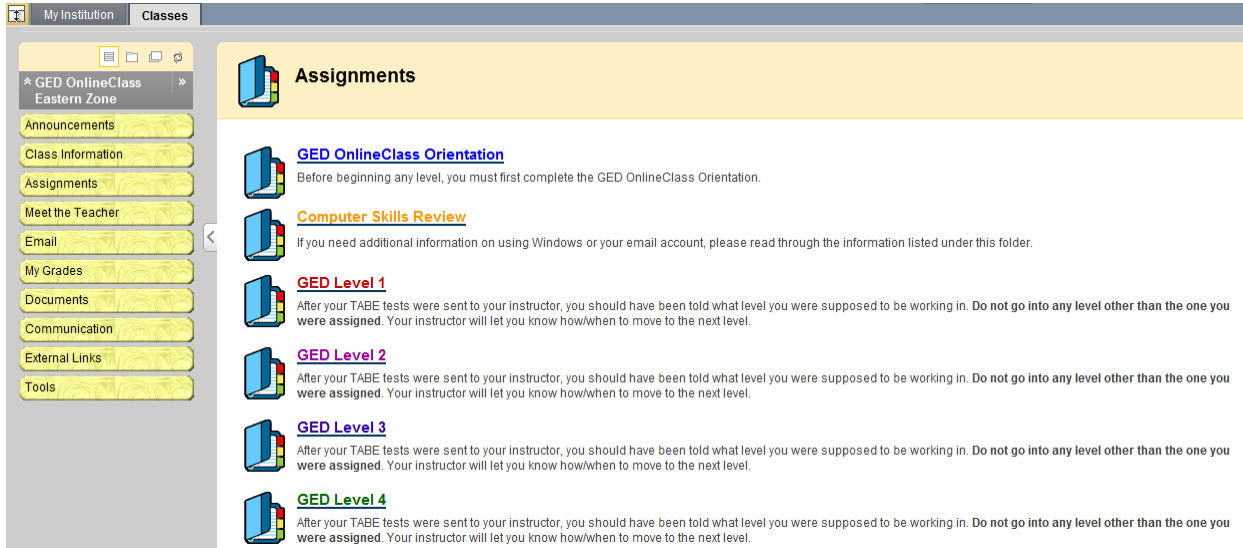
My Institution
Classes

GED OnlineClass Eastern Zone

Announcements
Class Information
Assignments
Meet the Teacher
Email
My Grades
Documents
Communication
External Links
Tools

Assignments

GED OnlineClass Orientation
Before beginning any level, you must first complete the GED OnlineClass Orientation.

Computer Skills Review
If you need additional information on using Windows or your email account, please read through the information listed under this folder.

GED Level 1
After your TABE tests were sent to your instructor, you should have been told what level you were supposed to be working in. **Do not go into any level other than the one you were assigned**. Your instructor will let you know how/when to move to the next level.

GED Level 2
After your TABE tests were sent to your instructor, you should have been told what level you were supposed to be working in. **Do not go into any level other than the one you were assigned**. Your instructor will let you know how/when to move to the next level.

GED Level 3
After your TABE tests were sent to your instructor, you should have been told what level you were supposed to be working in. **Do not go into any level other than the one you were assigned**. Your instructor will let you know how/when to move to the next level.

GED Level 4
After your TABE tests were sent to your instructor, you should have been told what level you were supposed to be working in. **Do not go into any level other than the one you were assigned**. Your instructor will let you know how/when to move to the next level.